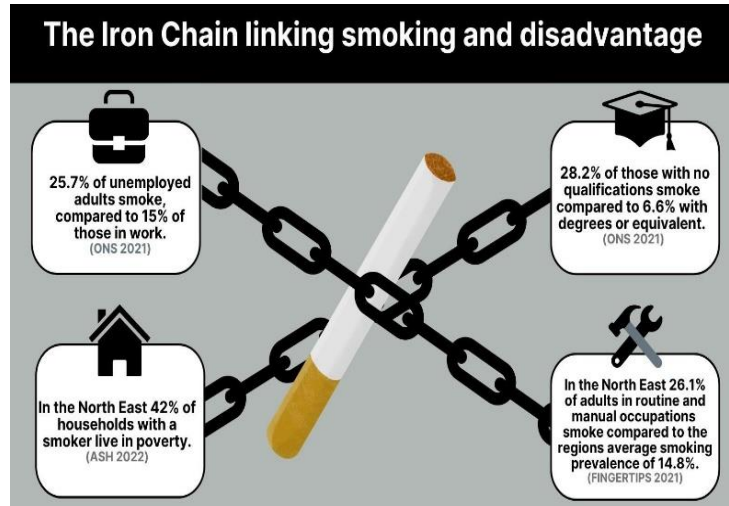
The Iron Chain linking smoking and disadvantage

25.7% of unemployed adults smoke, compared to 15% of those in work.
(ONS 2021)

28.2% of those with no qualifications smoke compared to 6.6% with degrees or equivalent.
(ONS 2021)

In the North East 42% of households with a smoker live in poverty.
(ASH 2022)

In the North East 26.1% of adults in routine and manual occupations smoke compared to the regions average smoking prevalence of 14.8%.
(FINGERTIPS 2021)